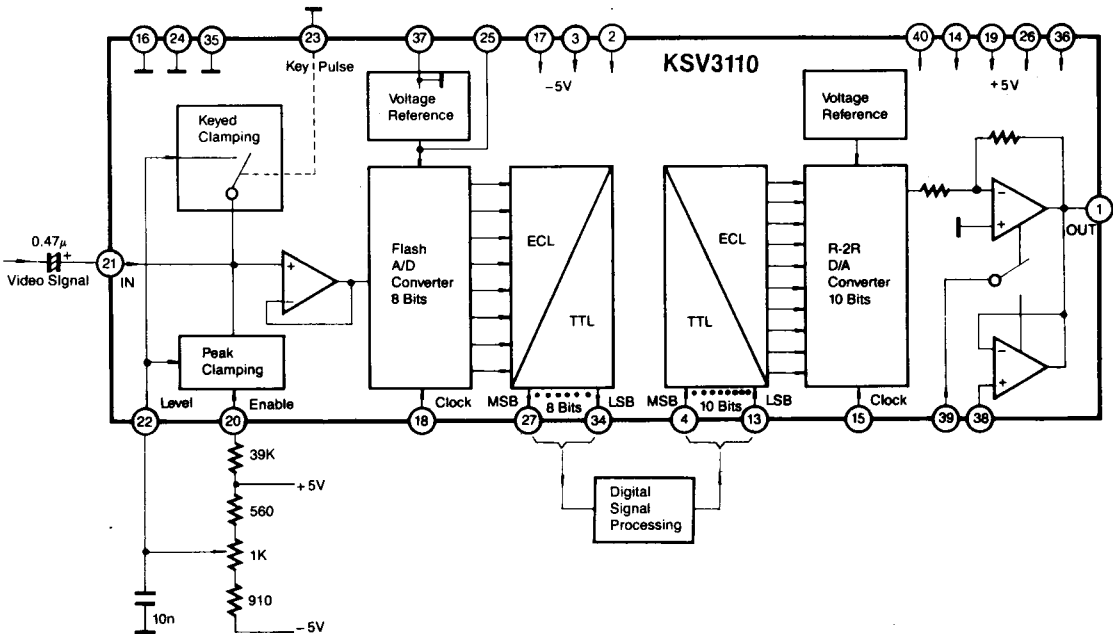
16 24 35 23 37 25 17 3 2 KSV3110 40 14 19 26 36

Key Pulse

−5V

+5V

Voltage Reference

Voltage Reference

Keyed Clamping

0.47μ

Video Signal

21 IN

Flash A/D Converter 8 Bits

ECL

TTL

TTL

ECL

R-2R D/A Converter 10 Bits

1 OUT

Peak Clamping

Level

Enable

Clock

MSB

8 Bits

LSB

MSB

10 Bits

LSB

Clock

22 20 18 27 34 4 13 15 39 38

39K

+5V

560

1K

910

10n

−5V

Digital Signal Processing